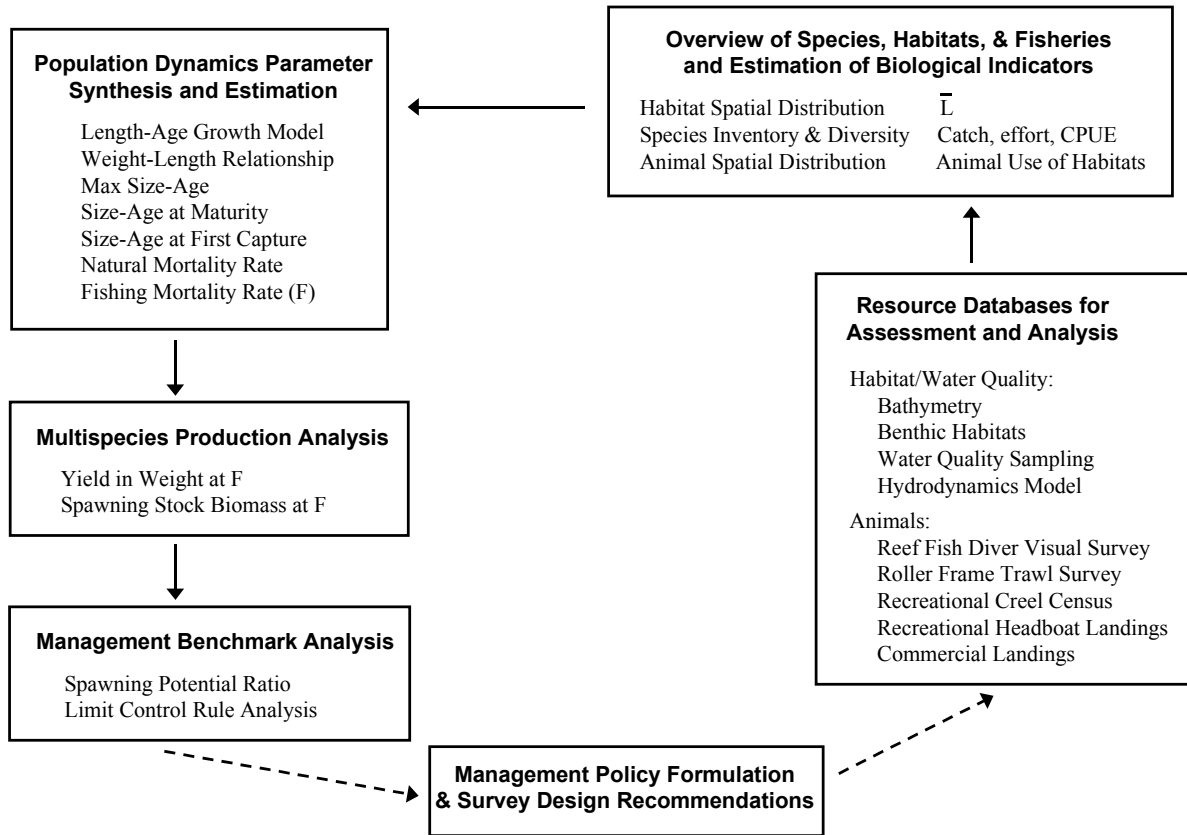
**Overview of Species, Habitats, & Fisheries and Estimation of Biological Indicators**

Habitat Spatial Distribution
Species Inventory & Diversity
Animal Spatial Distribution

$\bar{L}$
Catch, effort, CPUE
Animal Use of Habitats

**Population Dynamics Parameter Synthesis and Estimation**

Length-Age Growth Model
Weight-Length Relationship
Max Size-Age
Size-Age at Maturity
Size-Age at First Capture
Natural Mortality Rate
Fishing Mortality Rate (F)

**Resource Databases for Assessment and Analysis**

Habitat/Water Quality:
Bathymetry
Benthic Habitats
Water Quality Sampling
Hydrodynamics Model

Animals:
Reef Fish Diver Visual Survey
Roller Frame Trawl Survey
Recreational Creel Census
Recreational Headboat Landings
Commercial Landings

**Multispecies Production Analysis**

Yield in Weight at F
Spawning Stock Biomass at F

**Management Benchmark Analysis**

Spawning Potential Ratio
Limit Control Rule Analysis

**Management Policy Formulation & Survey Design Recommendations**